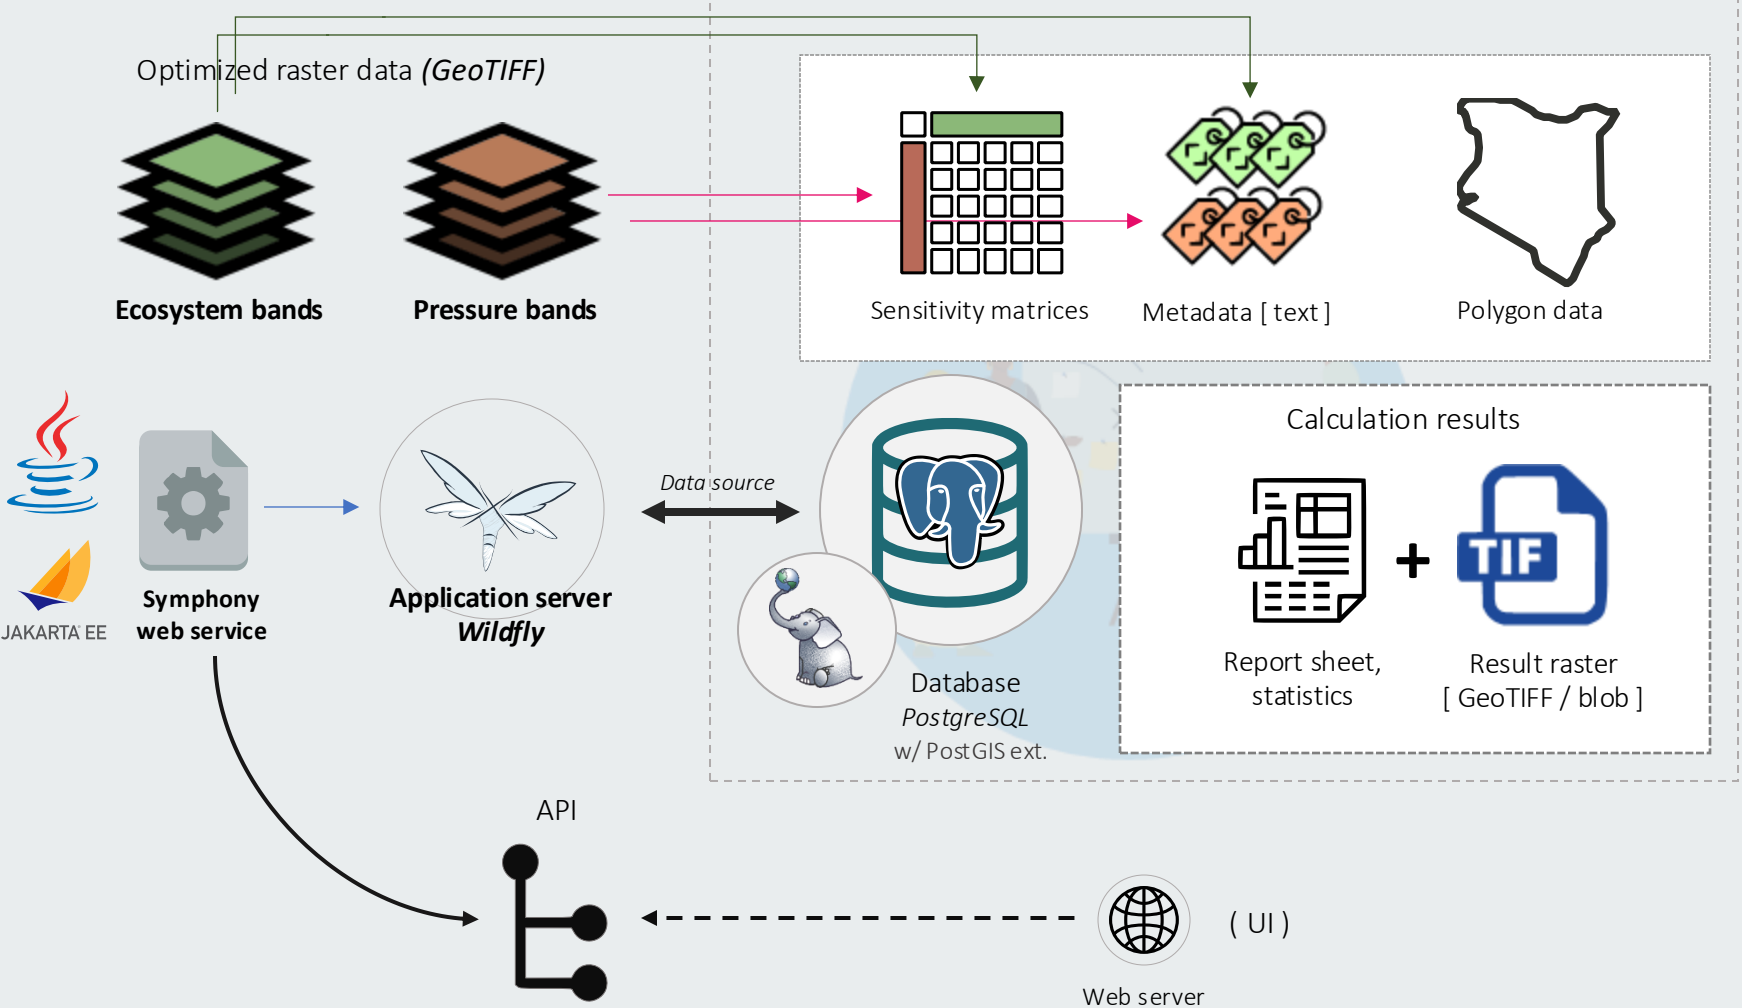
Optimized raster data *(GeoTIFF)*

Ecosystem bands

Pressure bands

Sensitivity matrices

Metadata [ text ]

Polygon data

JAKARTA EE

Symphony web service

Application server *Wildfly*

*Data source*

Database *PostgreSQL* w/ PostGIS ext.

Calculation results

TIF

Report sheet, statistics

Result raster [ GeoTIFF / blob ]

API

( UI )

Web server